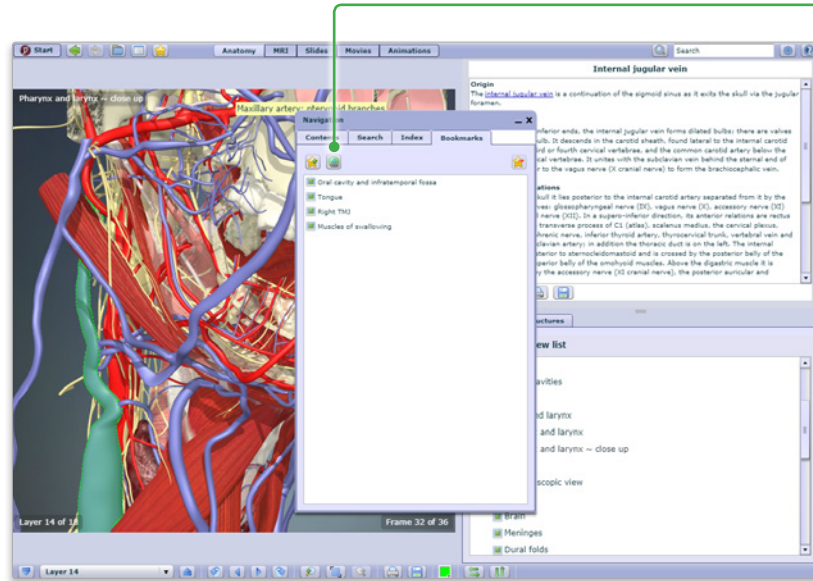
Start

Anatomy MRI Slides Movies Animations

Search

Pharynx and larynx ~ close up

Maxillary artery: pterygoid branches

Navigation

Contents Search Index Bookmarks

Oral cavity and infratemporal fossa
Tongue
Right TMJ
Muscles of swallowing

Internal jugular vein

Origin
The internal jugular vein is a continuation of the sigmoid sinus as it exits the skull via the jugular foramen.

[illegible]nferior ends, the internal jugular vein forms dilated bulbs; there are valves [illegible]ulb. It descends in the carotid sheath, found lateral to the internal carotid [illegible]rd or fourth cervical vertebrae, and the common carotid artery below the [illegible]cal vertebrae. It unites with the subclavian vein behind the sternal end of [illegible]or to the vagus nerve (X cranial nerve) to form the brachiocephalic vein.

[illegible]ations
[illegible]kull it lies posterior to the internal carotid artery separated from it by the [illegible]ves: glossopharyngeal nerve (IX), vagus nerve (X), accessory nerve (XI) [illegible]l nerve (XII). In a supero-inferior direction, its anterior relations are rectus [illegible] transverse process of C1 (atlas), scalenus medius, the cervical plexus, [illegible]hrenic nerve, inferior thyroid artery, thyrocervical trunk, vertebral vein and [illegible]clavian artery; in addition the thoracic duct is on the left. The internal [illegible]terior to sternocleidomastoid and is crossed by the posterior belly of the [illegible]perior belly of the omohyoid muscles. Above the digastric muscle it is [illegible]y the accessory nerve (XI cranial nerve), the posterior auricular and

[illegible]uctures

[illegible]ew list

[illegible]avities

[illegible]d larynx
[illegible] and larynx
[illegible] and larynx ~ close up

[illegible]scopic view

Brain
Meninges
Dural folds

Layer 14 of 18

Frame 32 of 36

Layer 14